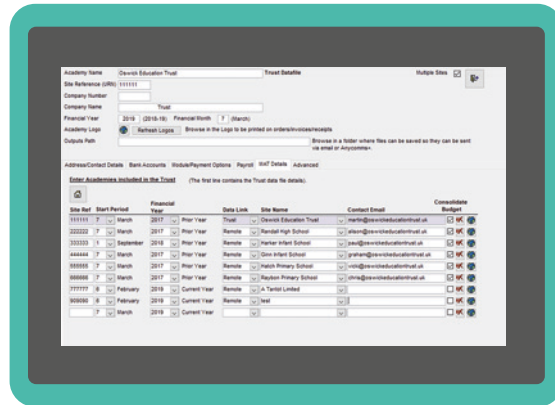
Academy Name Oswick Education Trust Trust Datafile Multiple Sites

Site Reference (URN) 111111

Company Number

Company Name Trust

Financial Year 2018 (2018-19) Financial Month 7 (March)

Academy Logo Refresh Logos Browse in the Logo to be printed on orders/invoices/receipts

Outputs Path Browse in a folder where files can be saved so they can be sent via email or Anycomms+

Address/Contact Details Bank Accounts Module/Payment Options Payroll MAT Details Advanced

Enter Academies included in the Trust (The first line contains the Trust data file details)

| Site Ref | Start Period | | Financial Year | | Data Link | Site Name | Contact Email | Consolidate Budget |
|---|---|---|---|---|---|---|---|---|
| 111111 | 7 | March | 2017 | Prior Year | Trust | Oswick Education Trust | martin@oswickeducationtrust.uk | |
| 222222 | 7 | March | 2017 | Prior Year | Remote | Randall High School | alison@oswickeducationtrust.uk | |
| 333333 | 1 | September | 2018 | Prior Year | Remote | Harker Infant School | paul@oswickeducationtrust.uk | |
| 444444 | 7 | March | 2017 | Prior Year | Remote | Ginn Infant School | graham@oswickeducationtrust.uk | |
| 555555 | 7 | March | 2017 | Prior Year | Remote | Hatch Primary School | vicki@oswickeducationtrust.uk | |
| 666666 | 7 | March | 2017 | Prior Year | Remote | Raybon Primary School | chris@oswickeducationtrust.uk | |
| 777777 | 6 | February | 2019 | Current Year | Remote | A Tanfoll Limited | | |
| 909090 | 6 | February | 2019 | Current Year | Remote | test | | |
| | 7 | March | 2019 | Current Year | | | | |